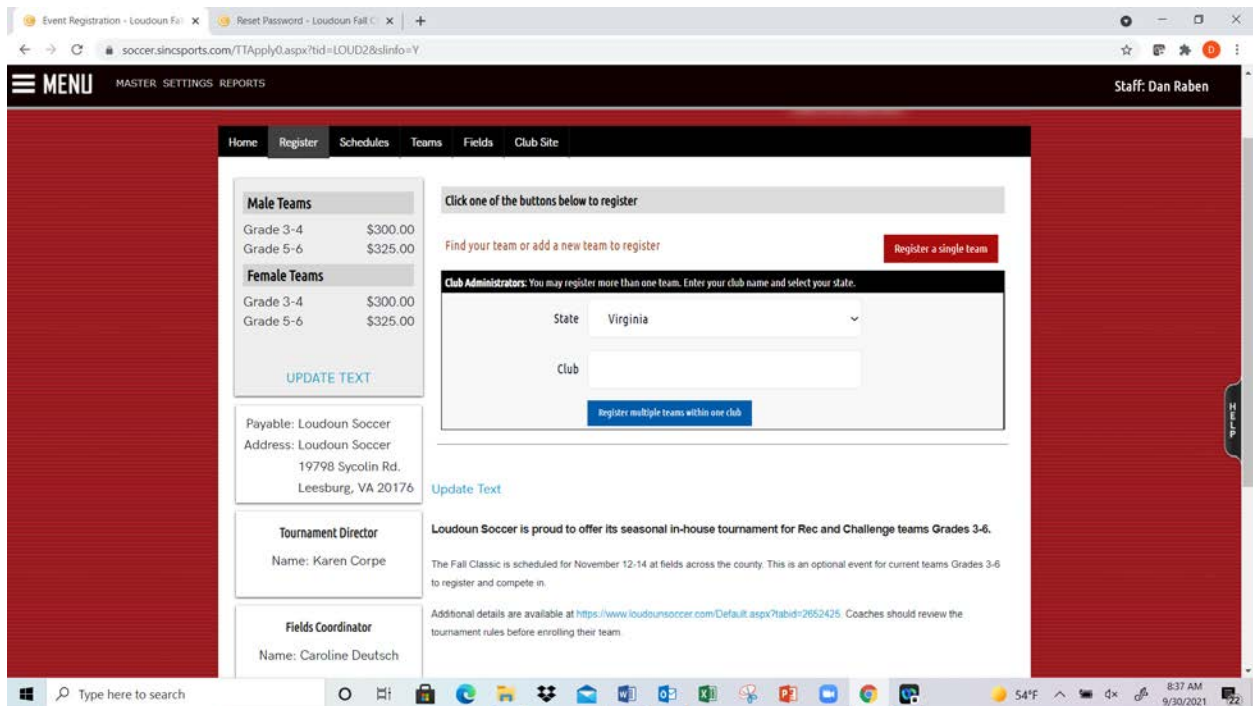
Event Registration - Loudoun Fa
Reset Password - Loudoun Fall C

soccer.sincsports.com/TTApply0.aspx?tid=LOUD2&slinfo=Y

MENU MASTER SETTINGS REPORTS

Staff: Dan Raben

Home Register Schedules Teams Fields Club Site

Male Teams
Grade 3-4 $300.00
Grade 5-6 $325.00

Female Teams
Grade 3-4 $300.00
Grade 5-6 $325.00

UPDATE TEXT

Payable: Loudoun Soccer
Address: Loudoun Soccer
19798 Sycolin Rd.
Leesburg, VA 20176

Tournament Director
Name: Karen Corpe

Fields Coordinator
Name: Caroline Deutsch

Click one of the buttons below to register

Find your team or add a new team to register

Register a single team

Club Administrators: You may register more than one team. Enter your club name and select your state.

State Virginia

Club

Register multiple teams within one club

Update Text

Loudoun Soccer is proud to offer its seasonal in-house tournament for Rec and Challenge teams Grades 3-6.

The Fall Classic is scheduled for November 12-14 at fields across the county. This is an optional event for current teams Grades 3-6 to register and compete in.

Additional details are available at https://www.loudounsoccer.com/Default.aspx?tabid=2652425. Coaches should review the tournament rules before enrolling their team.

HELP

Type here to search

54°F

8:37 AM
9/30/2021

22